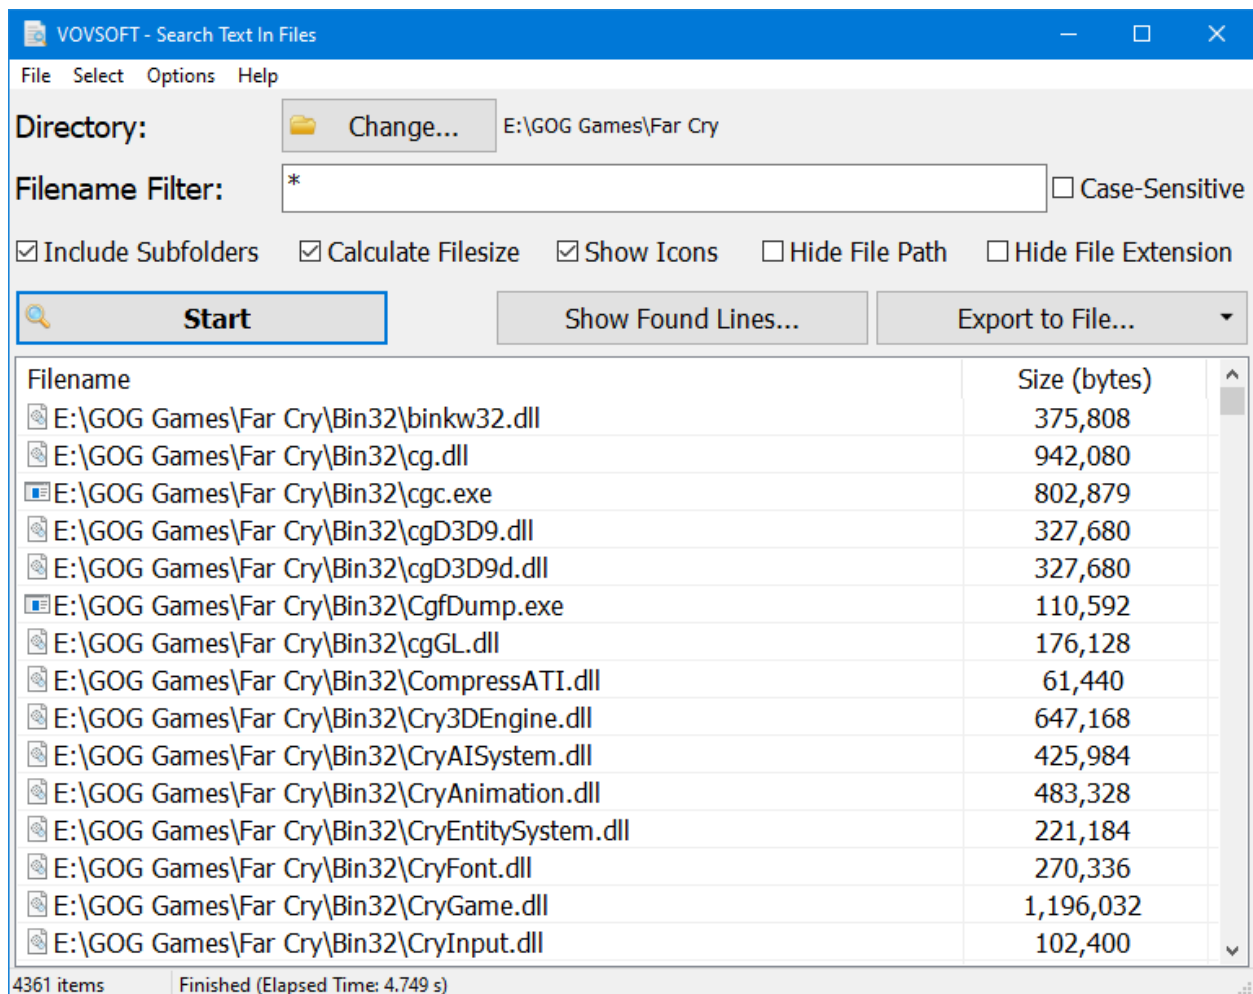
VOVSOFT - Search Text In Files

File Select Options Help

Directory: Change... E:\GOG Games\Far Cry

Filename Filter: *

☐ Case-Sensitive

☑ Include Subfolders ☑ Calculate Filesize ☑ Show Icons ☐ Hide File Path ☐ Hide File Extension

Start Show Found Lines... Export to File...

| Filename | Size (bytes) |
|---|---|
| E:\GOG Games\Far Cry\Bin32\binkw32.dll | 375,808 |
| E:\GOG Games\Far Cry\Bin32\cg.dll | 942,080 |
| E:\GOG Games\Far Cry\Bin32\cgc.exe | 802,879 |
| E:\GOG Games\Far Cry\Bin32\cgD3D9.dll | 327,680 |
| E:\GOG Games\Far Cry\Bin32\cgD3D9d.dll | 327,680 |
| E:\GOG Games\Far Cry\Bin32\CgfDump.exe | 110,592 |
| E:\GOG Games\Far Cry\Bin32\cgGL.dll | 176,128 |
| E:\GOG Games\Far Cry\Bin32\CompressATI.dll | 61,440 |
| E:\GOG Games\Far Cry\Bin32\Cry3DEngine.dll | 647,168 |
| E:\GOG Games\Far Cry\Bin32\CryAISystem.dll | 425,984 |
| E:\GOG Games\Far Cry\Bin32\CryAnimation.dll | 483,328 |
| E:\GOG Games\Far Cry\Bin32\CryEntitySystem.dll | 221,184 |
| E:\GOG Games\Far Cry\Bin32\CryFont.dll | 270,336 |
| E:\GOG Games\Far Cry\Bin32\CryGame.dll | 1,196,032 |
| E:\GOG Games\Far Cry\Bin32\CryInput.dll | 102,400 |

4361 items Finished (Elapsed Time: 4.749 s)